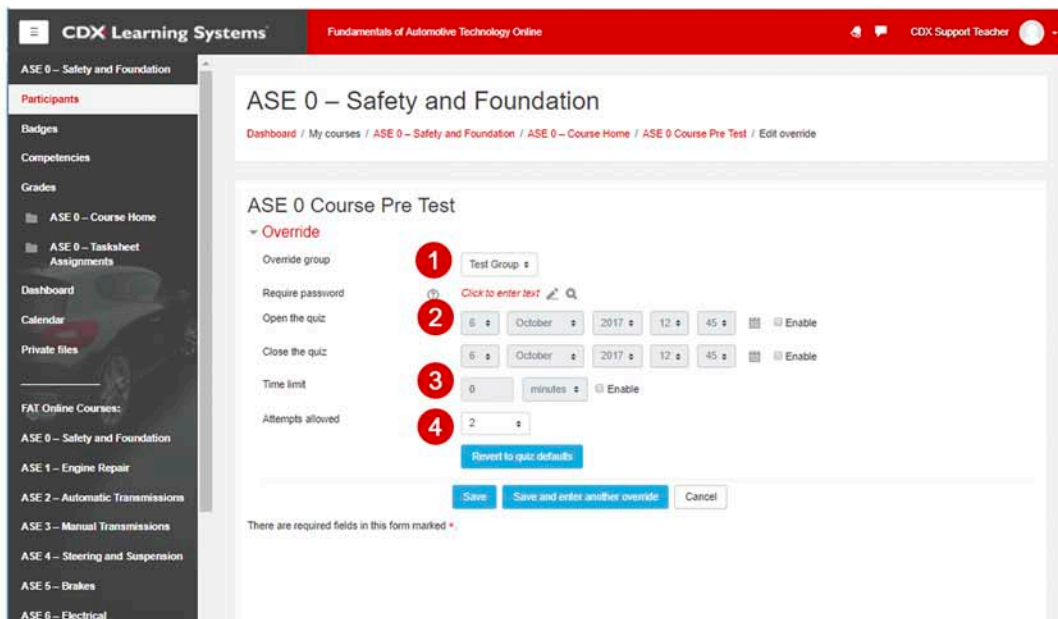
CDX Learning Systems

Fundamentals of Automotive Technology Online

CDX Support Teacher

ASE 0 – Safety and Foundation

Participants

Badges

Competencies

Grades

ASE 0 – Course Home

ASE 0 – Tasksheet Assignments

Dashboard

Calendar

Private files

FAT Online Courses:

ASE 0 – Safety and Foundation

ASE 1 – Engine Repair

ASE 2 – Automatic Transmissions

ASE 3 – Manual Transmissions

ASE 4 – Steering and Suspension

ASE 5 – Brakes

ASE 6 – Electrical

ASE 0 – Safety and Foundation

Dashboard / My courses / ASE 0 – Safety and Foundation / ASE 0 – Course Home / ASE 0 Course Pre Test / Edit override

ASE 0 Course Pre Test

Override

Override group 1 Test Group

Require password Click to enter text

Open the quiz 2 6 October 2017 12 45 Enable

Close the quiz 6 October 2017 12 45 Enable

Time limit 3 0 minutes Enable

Attempts allowed 4 2

Revert to quiz defaults

Save Save and enter another override Cancel

There are required fields in this form marked *.